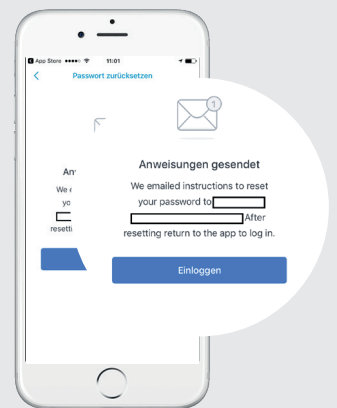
App Store ●●●●○ 11:01

<

Passwort zurücksetzen

An

We e

yo

resetti

1

Anweisungen gesendet

We emailed instructions to reset your password to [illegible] After resetting return to the app to log in.

Einloggen